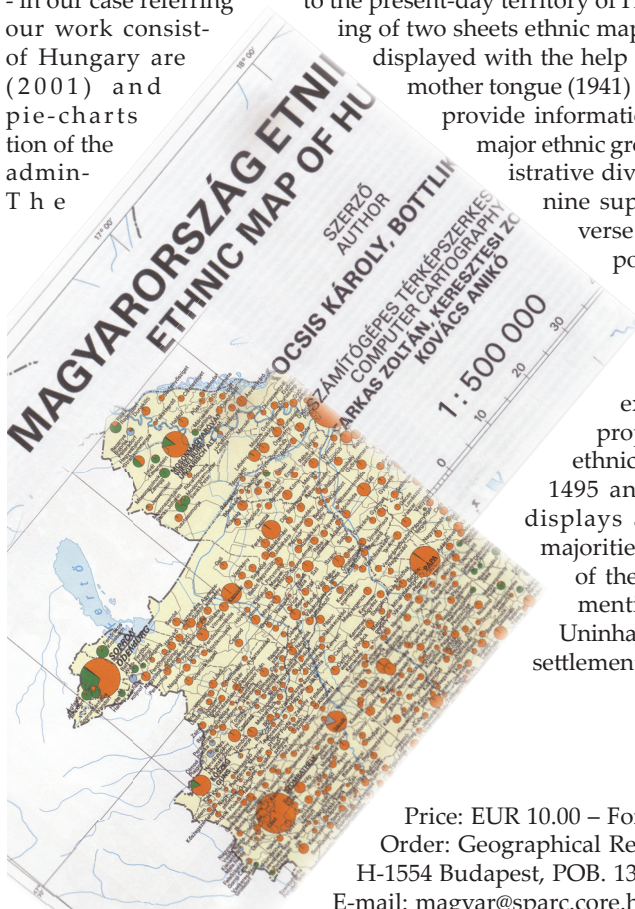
- in our case referring our work consist- of Hungary are (2001) and pie-charts tion of the admin- The

to the present-day territory of H ing of two sheets ethnic map displayed with the help mother tongue (1941) provide informatio major ethnic gro istrative div nine sup verse po

ex pro ethnic 1495 an displays majoritie of the menti Uninha settlemen

MAGYARORSZÁG ETNIK
ETHNIC MAP OF HU

SZERZŐ
AUTHOR
KOCSIS KÁROLY, BOTTLIK

SZÁMÍTÓGÉPES TÉRKÉPSZERKES
COMPUTER CARTOGRAPHY
FARKAS ZOLTÁN, KERESZTESI ZO
KOVÁCS ANIKÓ

1 : 500 000

0 10 20 30

Price: EUR 10.00 – Fo
Order: Geographical Re
H-1554 Budapest, POB. 13
E-mail: magyar@sparc.core.h